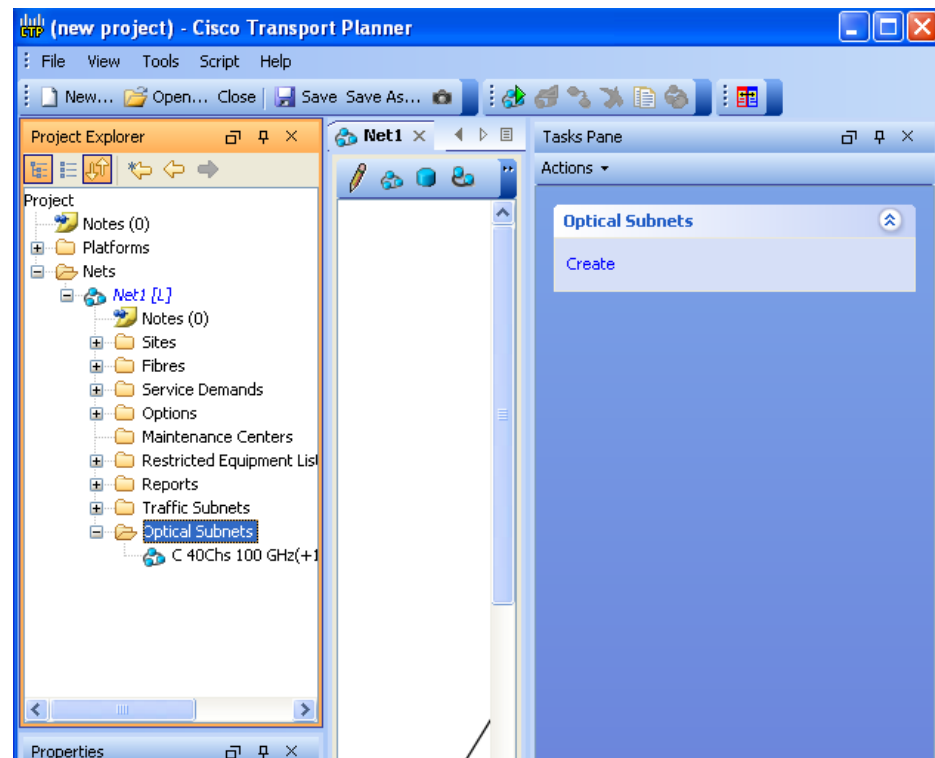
CTP (new project) - Cisco Transport Planner

File View Tools Script Help

New... Open... Close Save Save As...

Project Explorer

Project
Notes (0)
Platforms
Nets
Net1 [L]
Notes (0)
Sites
Fibres
Service Demands
Options
Maintenance Centers
Restricted Equipment List
Reports
Traffic Subnets
Optical Subnets
C 40Chs 100 GHz(+1

Properties

Net1

Tasks Pane

Actions

Optical Subnets

Create